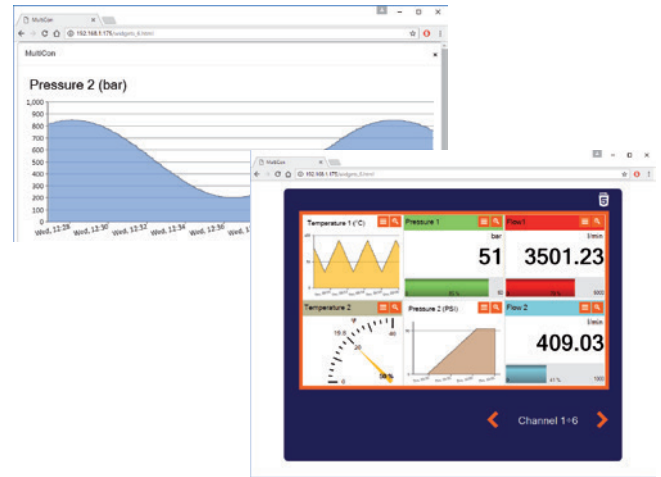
MultiCon
192.168.1.175/widgets_6.html
MultiCon
Pressure 2 (bar)
1,000
900
800
700
600
500
400
300
200
100
0
Wed, 12:28
Wed, 12:30
Wed, 12:32
Wed, 12:34
Wed, 12:36
Wed, 1

MultiCon
192.168.1.175/widgets_6.html
Temperature 1 (°C)
Pressure 1
bar
51
Flow1
l/min
3501.23
Temperature 2
Pressure 2 (PSI)
Flow 2
l/min
409.03
Channel 1÷6